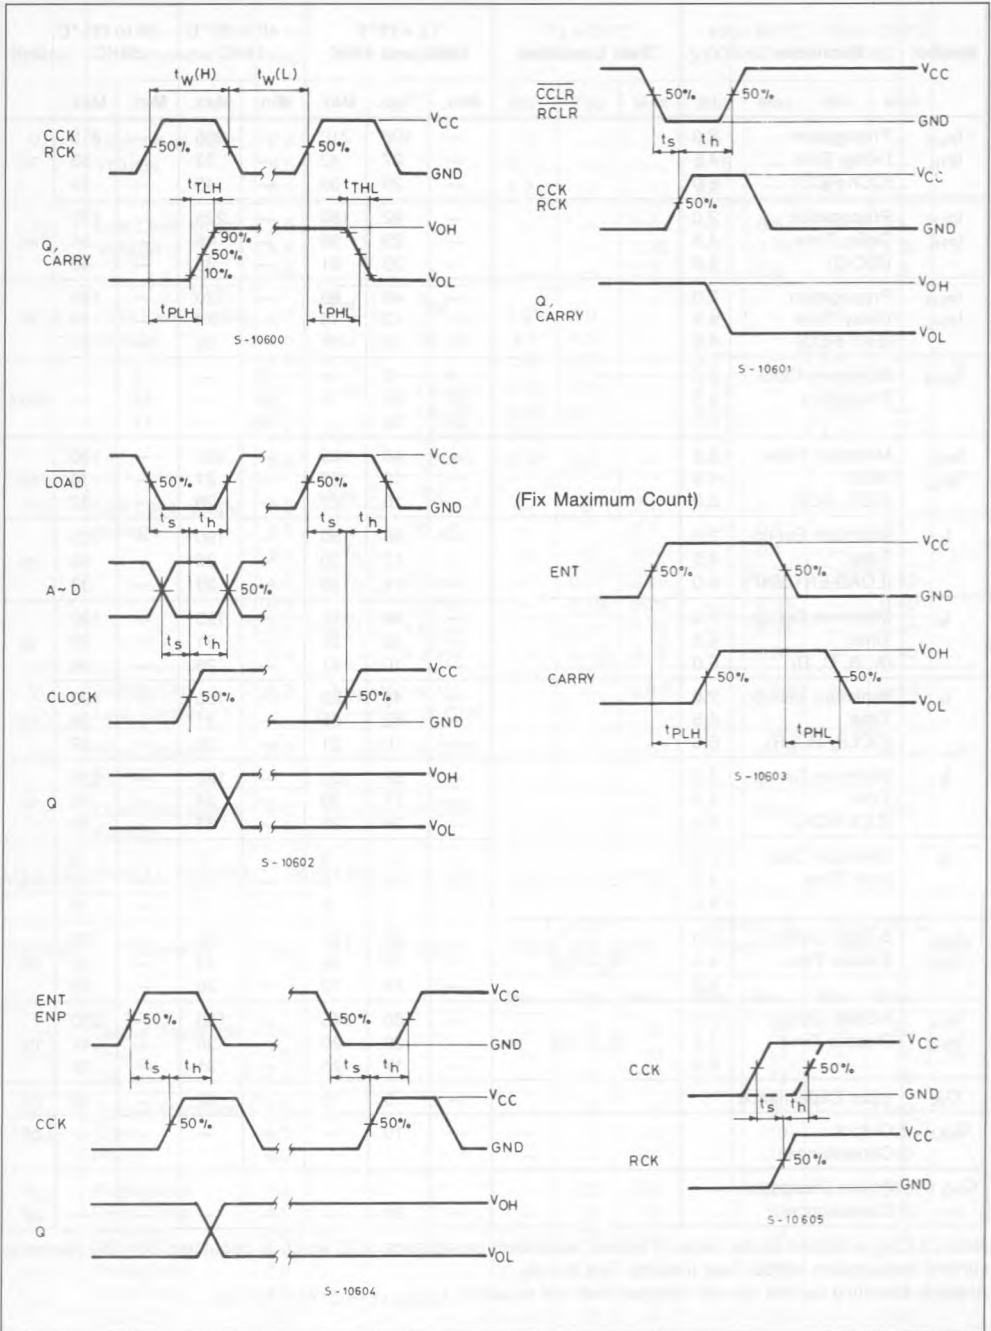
$t_W(H)$ $t_W(L)$

CCK
RCK
50%
50%
$V_{CC}$
GND

$t_{TLH}$ $t_{THL}$

Q,
CARRY
90%
50%
10%
$V_{OH}$
$V_{OL}$

$t_{PLH}$ $t_{PHL}$

S-10600

$\overline{CCLR}$
$\overline{RCLR}$
50%
50%
$V_{CC}$
GND
$t_s$ $t_h$

CCK
RCK
50%
$V_{CC}$
GND

Q,
CARRY
$V_{OH}$
$V_{OL}$

S-10601

$\overline{LOAD}$
50%
50%
$V_{CC}$
GND
$t_s$ $t_h$ $t_s$ $t_h$

A ~ D
50%
$t_s$ $t_h$

CLOCK
50%
50%
$V_{CC}$
GND

Q
$V_{OH}$
$V_{OL}$

S-10602

(Fix Maximum Count)

ENT
50%
50%
$V_{CC}$
GND

CARRY
50%
50%
$V_{OH}$
$V_{OL}$

$t_{PLH}$ $t_{PHL}$

S-10603

ENT
ENP
50%
50%
$V_{CC}$
GND
$t_s$ $t_h$ $t_s$ $t_h$

CCK
50%
50%
$V_{CC}$
GND

Q
$V_{OH}$
$V_{OL}$

S-10604

CCK
50%
$V_{CC}$
GND
$t_s$ $t_h$

RCK
50%
$V_{CC}$
GND

S-10605